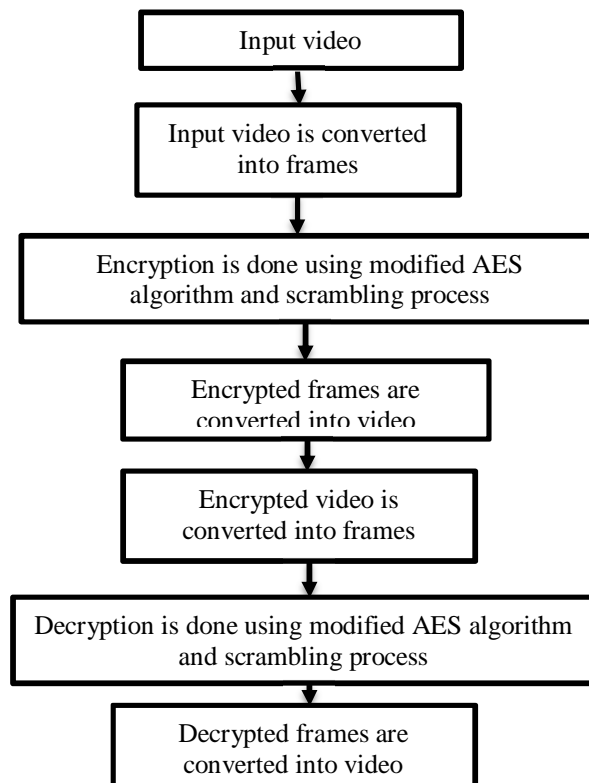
Input video

Input video is converted into frames

Encryption is done using modified AES algorithm and scrambling process

Encrypted frames are converted into video

Encrypted video is converted into frames

Decryption is done using modified AES algorithm and scrambling process

Decrypted frames are converted into video